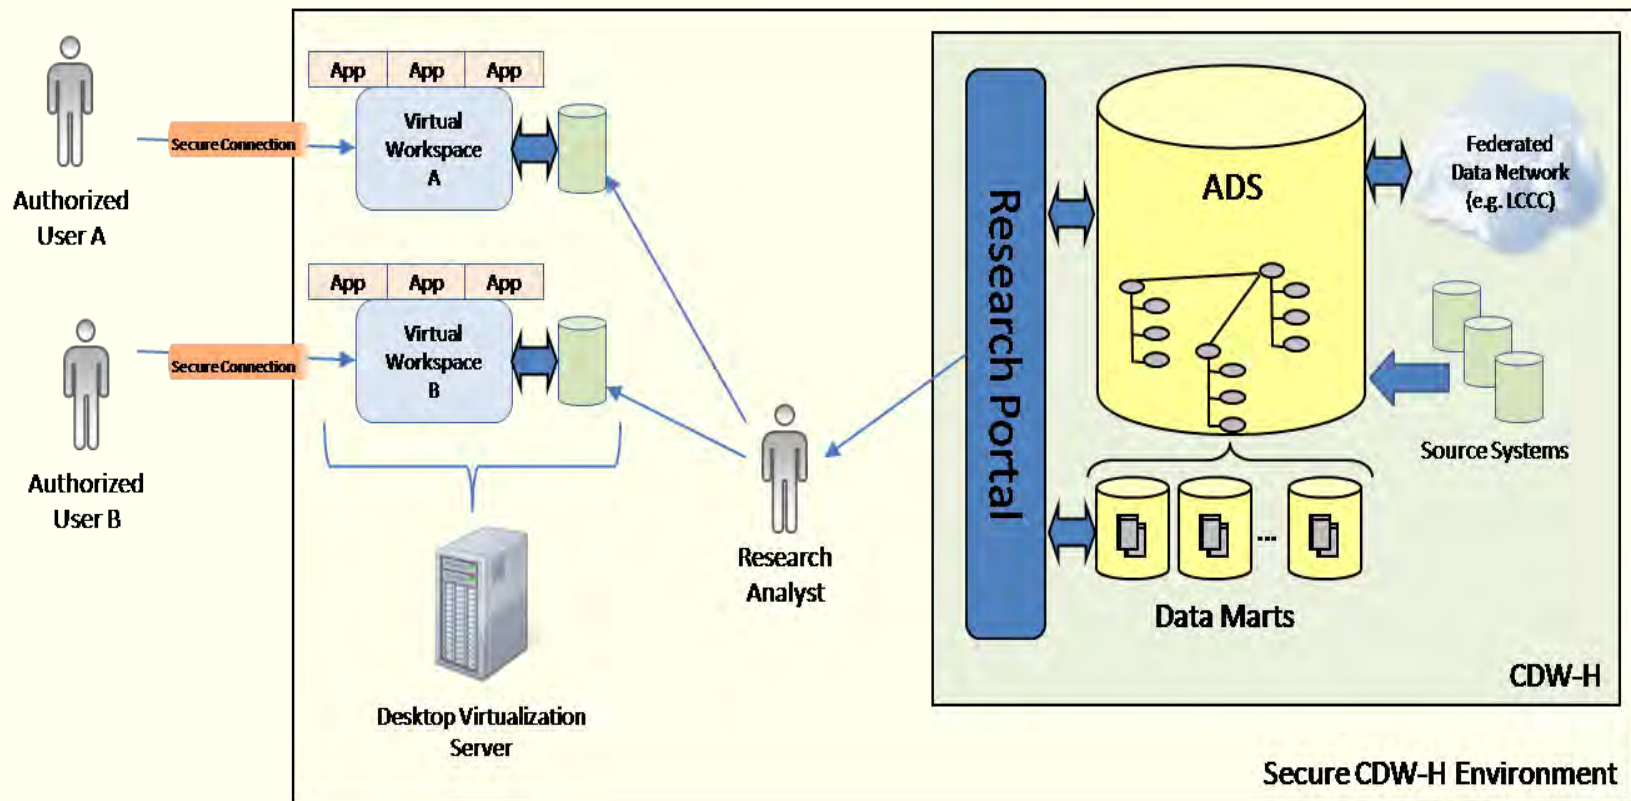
Authorized User A

Secure Connection

App App App

Virtual Workspace A

Authorized User B

Secure Connection

App App App

Virtual Workspace B

Desktop Virtualization Server

Research Analyst

Research Portal

ADS

Federated Data Network (e.g. LCCC)

Source Systems

...

Data Marts

CDW-H

Secure CDW-H Environment